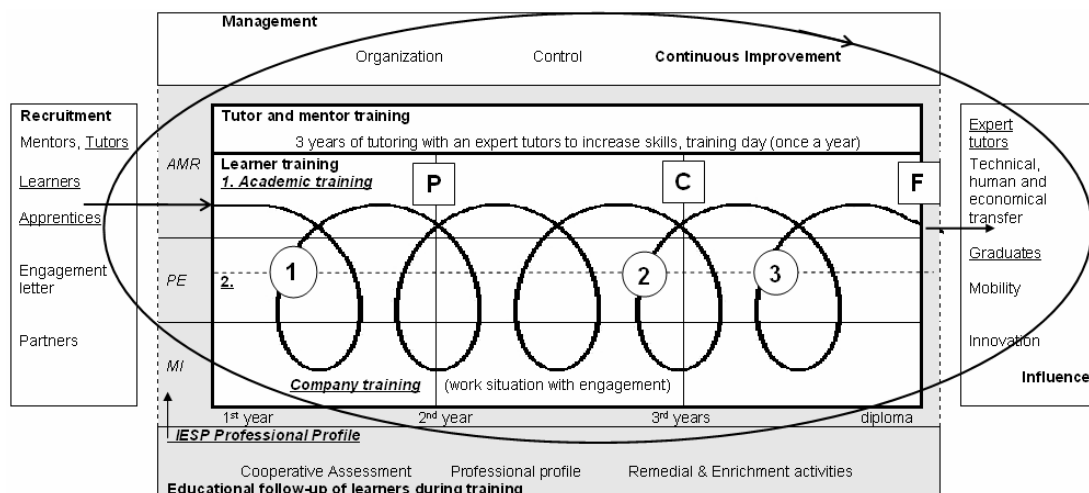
Management

Organization Control Continuous Improvement

Recruitment

Mentors, Tutors

Learners

Apprentices

Engagement letter

Partners

Tutor and mentor training

3 years of tutoring with an expert tutors to increase skills, training day (once a year)

AMR

Learner training

1. Academic training

P C F

PE

2.

1 2 3

MI

Company training (work situation with engagement)

$1^{st}$ year $2^{nd}$ year $3^{rd}$ years diploma

Expert tutors

Technical, human and economical transfer

Graduates

Mobility

Innovation

Influence

IESP Professional Profile

Cooperative Assessment Professional profile Remedial & Enrichment activities

Educational follow-up of learners during training